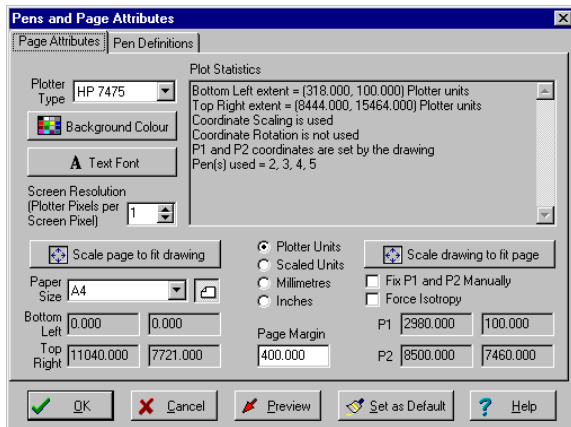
Pens and Page Attributes

Page Attributes | Pen Definitions

Plotter Type HP 7475

Background Colour

A Text Font

Screen Resolution (Plotter Pixels per Screen Pixel) 1

Plot Statistics

Bottom Left extent = (318.000, 100.000) Plotter units
Top Right extent = (8444.000, 15464.000) Plotter units
Coordinate Scaling is used
Coordinate Rotation is not used
P1 and P2 coordinates are set by the drawing
Pen(s) used = 2, 3, 4, 5

Scale page to fit drawing

Plotter Units
Scaled Units
Millimetres
Inches

Scale drawing to fit page

Fix P1 and P2 Manually
Force Isotropy

Paper Size A4

Bottom Left 0.000 0.000

Top Right 11040.000 7721.000

Page Margin 400.000

P1 2980.000 100.000

P2 8500.000 7460.000

OK | Cancel | Preview | Set as Default | Help